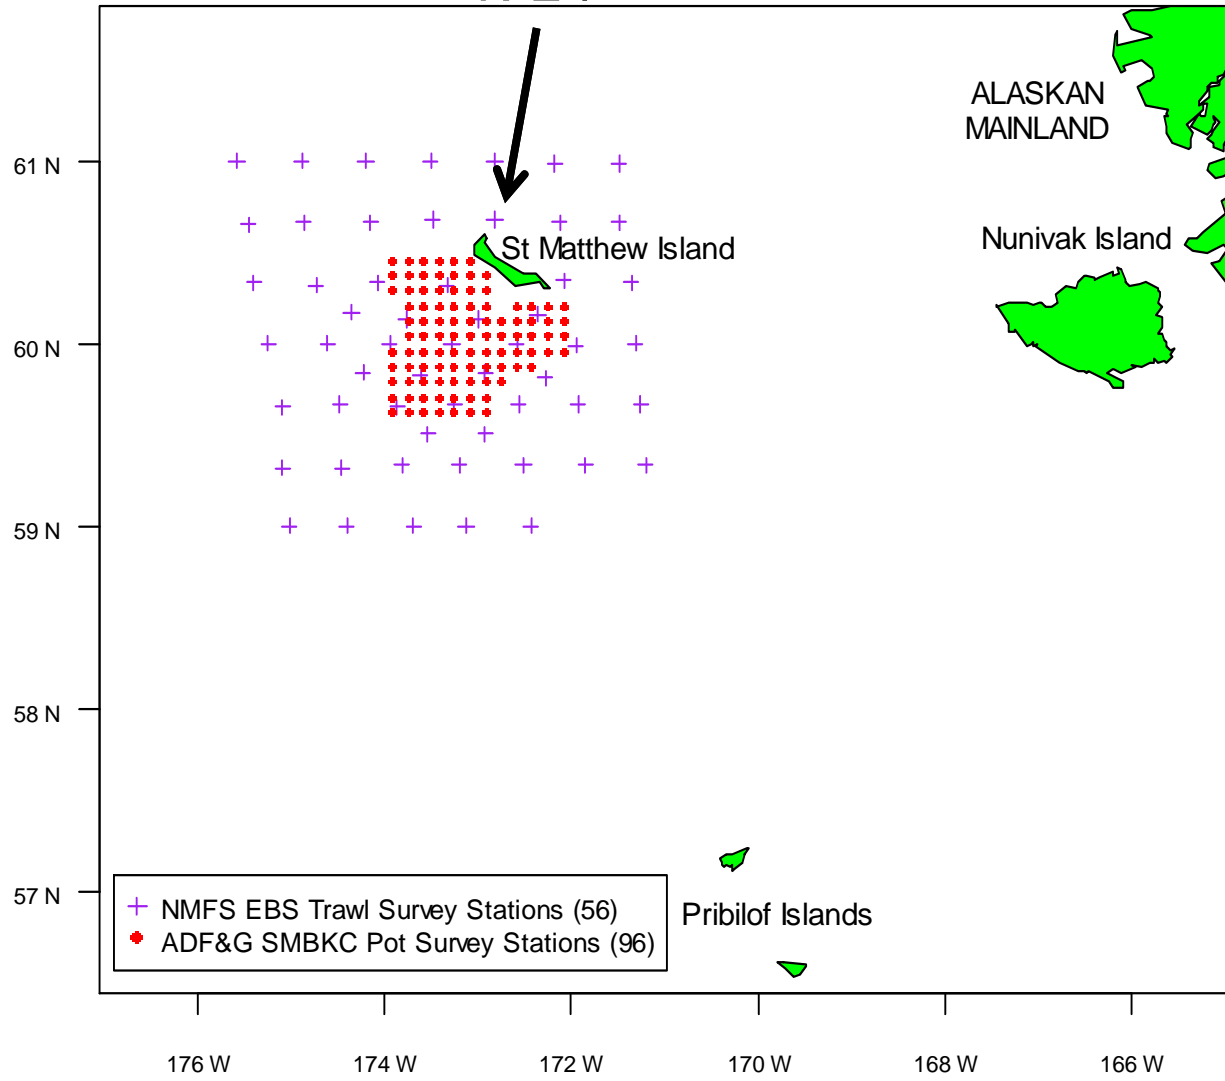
ALASKAN MAINLAND

61 N

St Matthew Island

Nunivak Island

60 N

59 N

58 N

57 N

NMFS EBS Trawl Survey Stations (56)
ADF&G SMBKC Pot Survey Stations (96)

Pribilof Islands

176 W
174 W
172 W
170 W
168 W
166 W